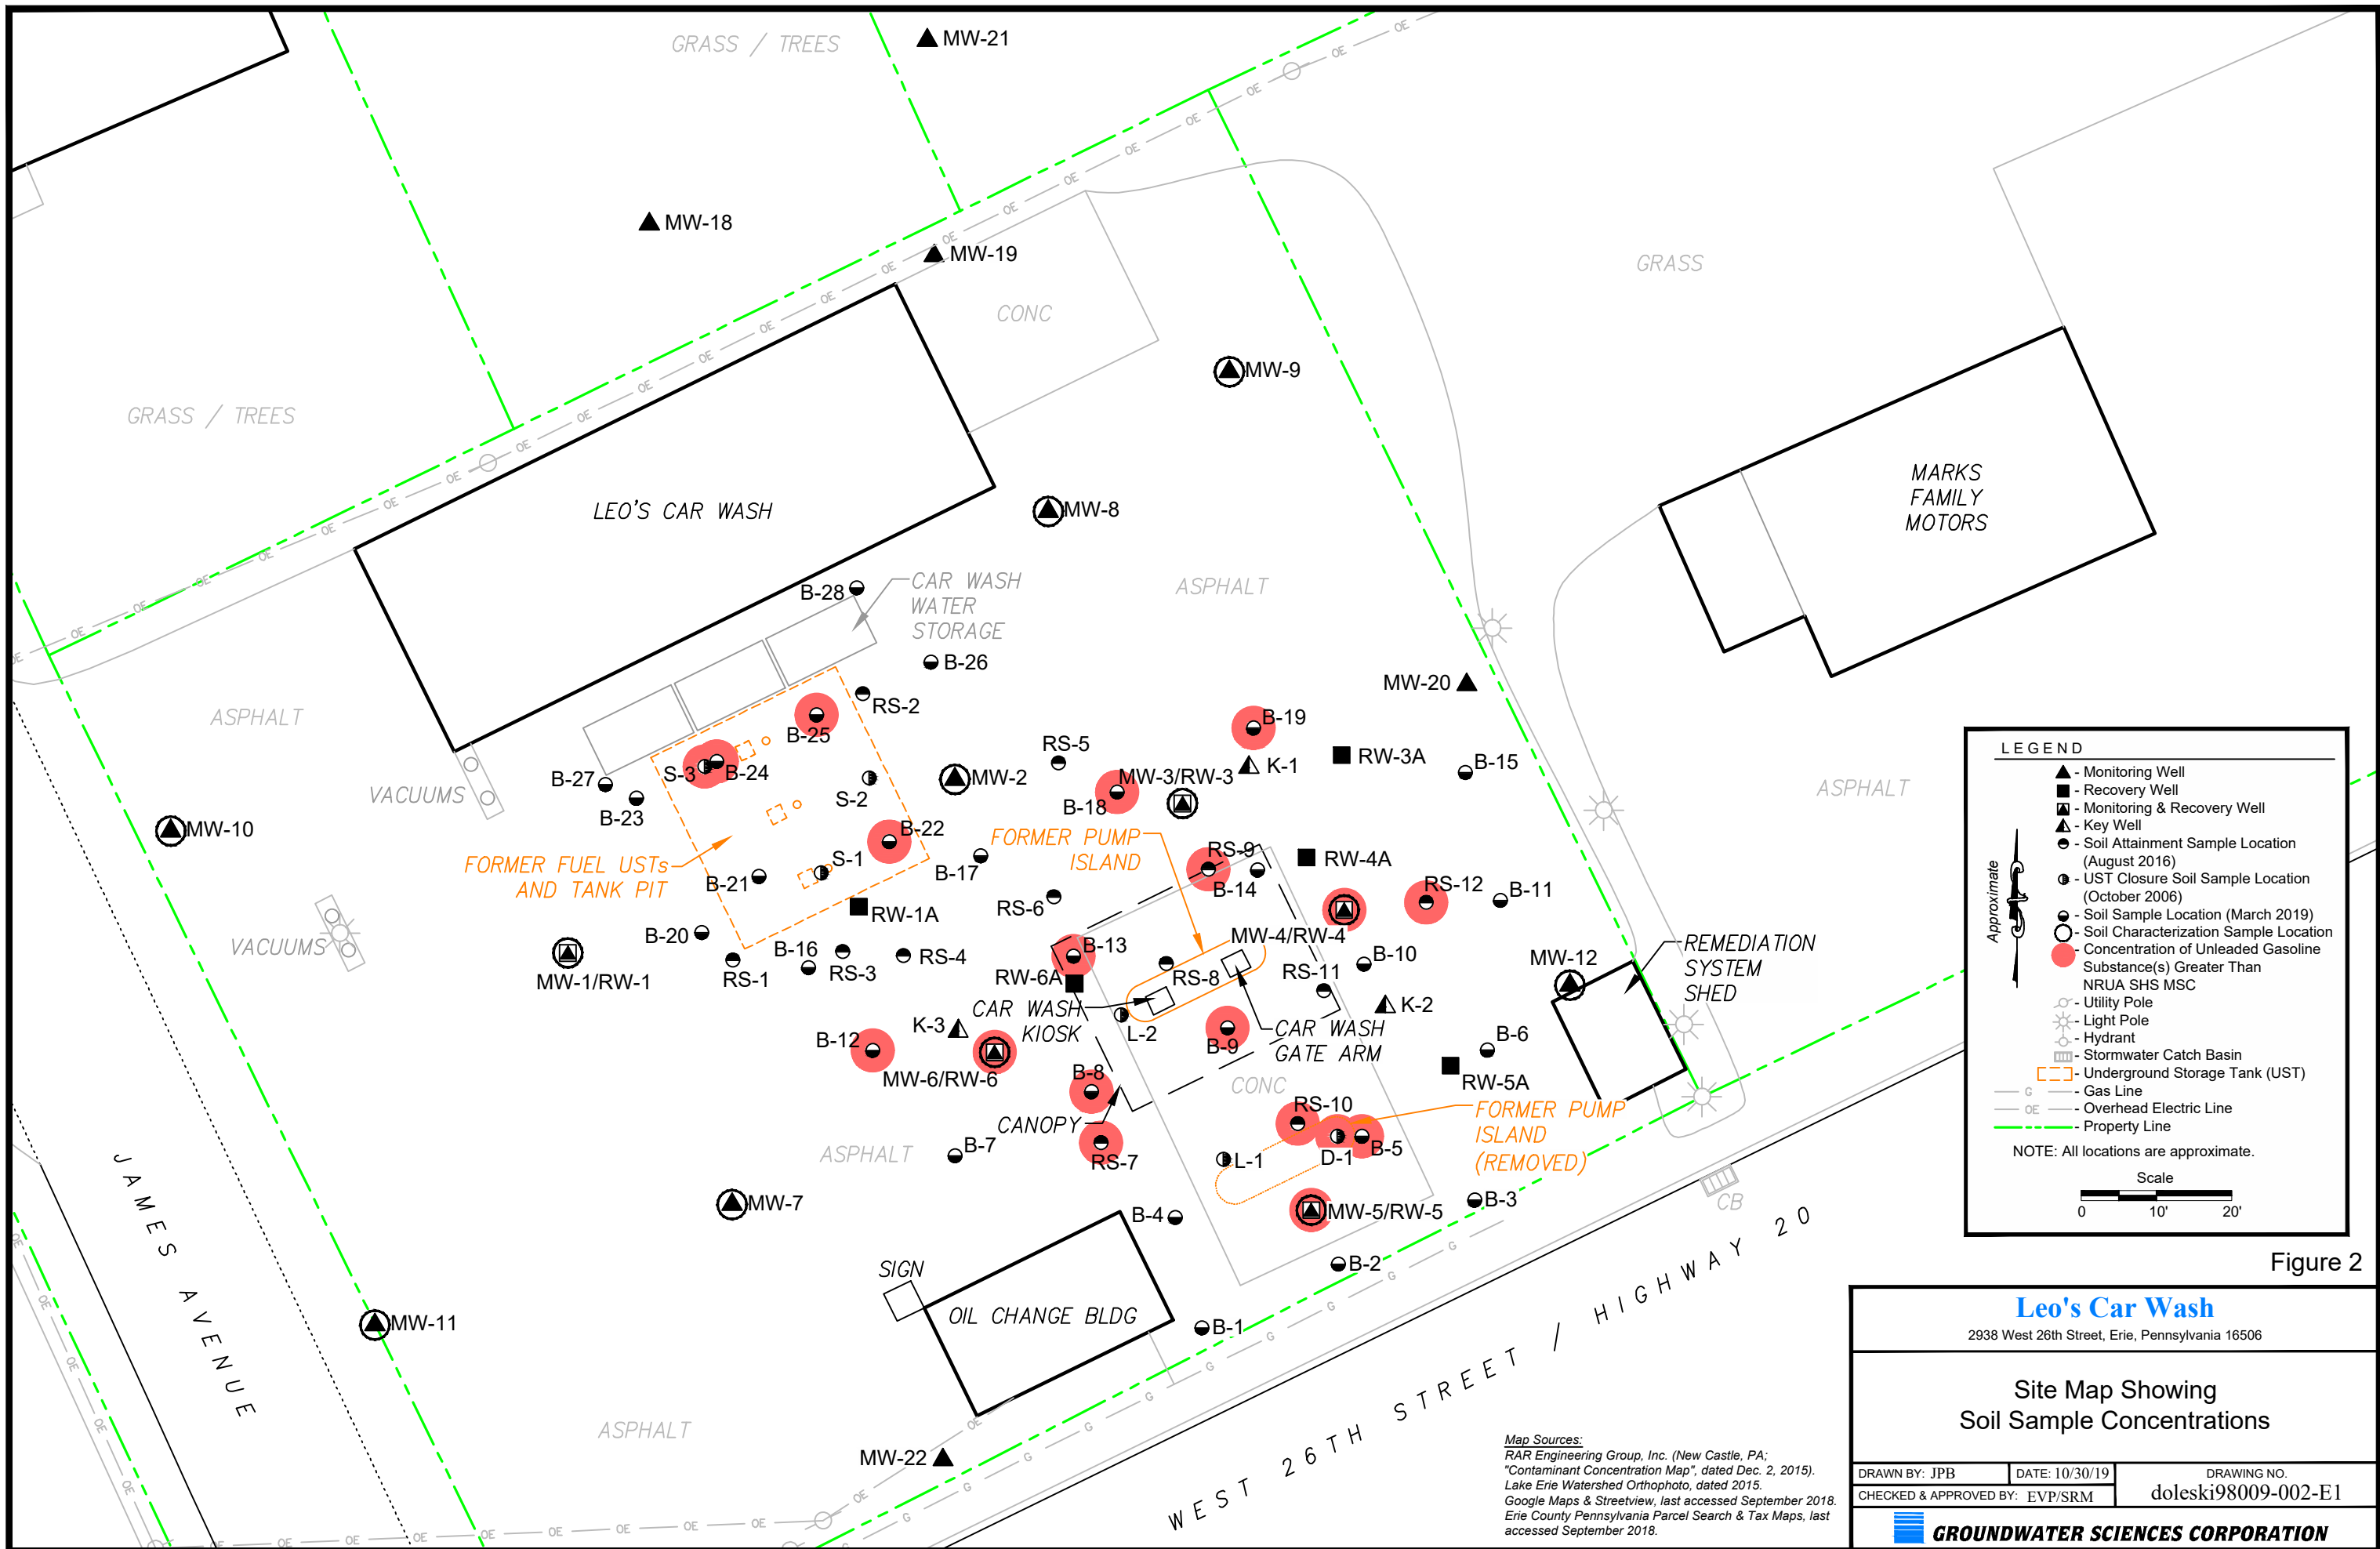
GRASS / TREES
MW-21
MW-18
MW-19
CONC
MW-9
GRASS
GRASS / TREES
LEO'S CAR WASH
MW-8
MARKS FAMILY MOTORS
B-28
CAR WASH WATER STORAGE
ASPHALT
B-26
MW-20
ASPHALT
RS-2
B-25
B-19
RS-5
RW-3A
B-15
S-3
B-24
MW-2
MW-3/RW-3
K-1
ASPHALT
B-27
S-2
B-18
VACUUMS
B-23
MW-10
B-22
FORMER PUMP ISLAND
RS-9
RW-4A
FORMER FUEL USTs AND TANK PIT
S-1
B-17
B-14
RS-12
B-11
B-21
RW-1A
RS-6
VACUUMS
B-20
MW-4/RW-4
REMEDIATION SYSTEM SHED
B-16
B-13
B-10
MW-12
MW-1/RW-1
RS-1
RS-3
RS-4
RW-6A
RS-8
RS-11
CAR WASH KIOSK
K-2
K-3
L-2
CAR WASH GATE ARM
B-6
B-12
B-9
MW-6/RW-6
RW-5A
B-8
CONC
RS-10
FORMER PUMP ISLAND (REMOVED)
CANOPY
B-7
ASPHALT
D-1
B-5
RS-7
L-1
B-3
MW-7
MW-5/RW-5
CB
B-4
JAMES AVENUE
SIGN
B-2
OIL CHANGE BLDG
MW-11
B-1
ASPHALT
MW-22
WEST 26TH STREET / HIGHWAY 20

LEGEND
- Monitoring Well
- Recovery Well
- Monitoring & Recovery Well
- Key Well
- Soil Attainment Sample Location (August 2016)
- UST Closure Soil Sample Location (October 2006)
- Soil Sample Location (March 2019)
- Soil Characterization Sample Location
- Concentration of Unleaded Gasoline Substance(s) Greater Than NRUA SHS MSC
- Utility Pole
- Light Pole
- Hydrant
- Stormwater Catch Basin
- Underground Storage Tank (UST)
G - Gas Line
OE - Overhead Electric Line
- Property Line
Approximate
NOTE: All locations are approximate.
Scale
0 10' 20'

Figure 2

Map Sources:
RAR Engineering Group, Inc. (New Castle, PA; "Contaminant Concentration Map", dated Dec. 2, 2015).
Lake Erie Watershed Orthophoto, dated 2015.
Google Maps & Streetview, last accessed September 2018.
Erie County Pennsylvania Parcel Search & Tax Maps, last accessed September 2018.

Leo's Car Wash
2938 West 26th Street, Erie, Pennsylvania 16506
Site Map Showing Soil Sample Concentrations
| DRAWN BY: JPB | DATE: 10/30/19 | DRAWING NO. |
|---|---|---|
| CHECKED & APPROVED BY: EVP/SRM | | doleski98009-002-E1 |
GROUNDWATER SCIENCES CORPORATION